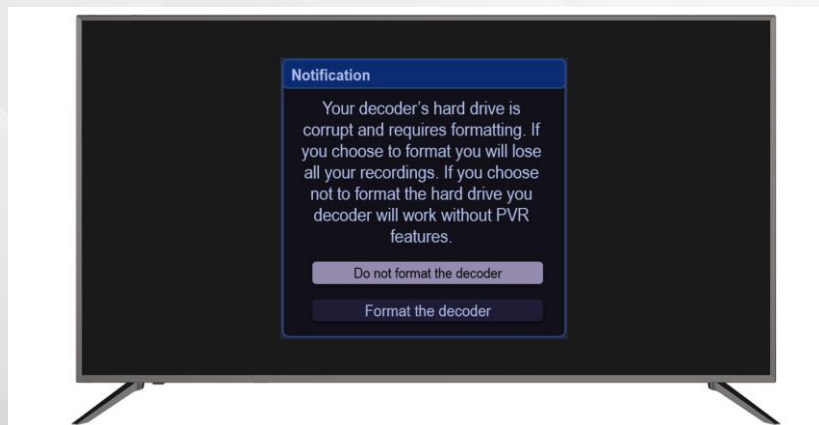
Notification

Your decoder's hard drive is corrupt and requires formatting. If you choose to format you will lose all your recordings. If you choose not to format the hard drive you decoder will work without PVR features.

Do not format the decoder

Format the decoder